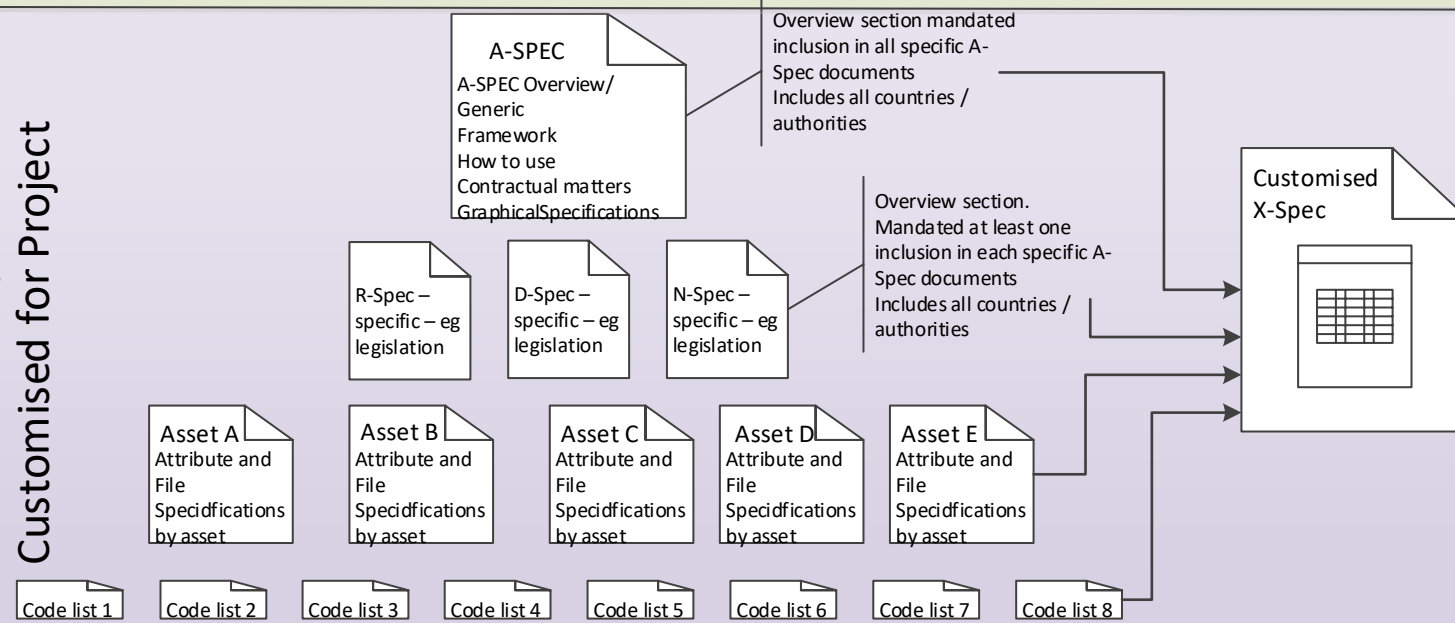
Customised for Project

A-SPEC
A-SPEC Overview/ Generic Framework
How to use
Contractual matters
GraphicalSpecifications

Overview section mandated inclusion in all specific A-Spec documents
Includes all countries / authorities

Overview section. Mandated at least one inclusion in each specific A-Spec documents
Includes all countries / authorities

R-Spec – specific – eg legislation

D-Spec – specific – eg legislation

N-Spec – specific – eg legislation

Customised X-Spec

Asset A
Attribute and File Specidfications by asset

Asset B
Attribute and File Specidfications by asset

Asset C
Attribute and File Specidfications by asset

Asset D
Attribute and File Specidfications by asset

Asset E
Attribute and File Specidfications by asset

Code list 1
Code list 2
Code list 3
Code list 4
Code list 5
Code list 6
Code list 7
Code list 8